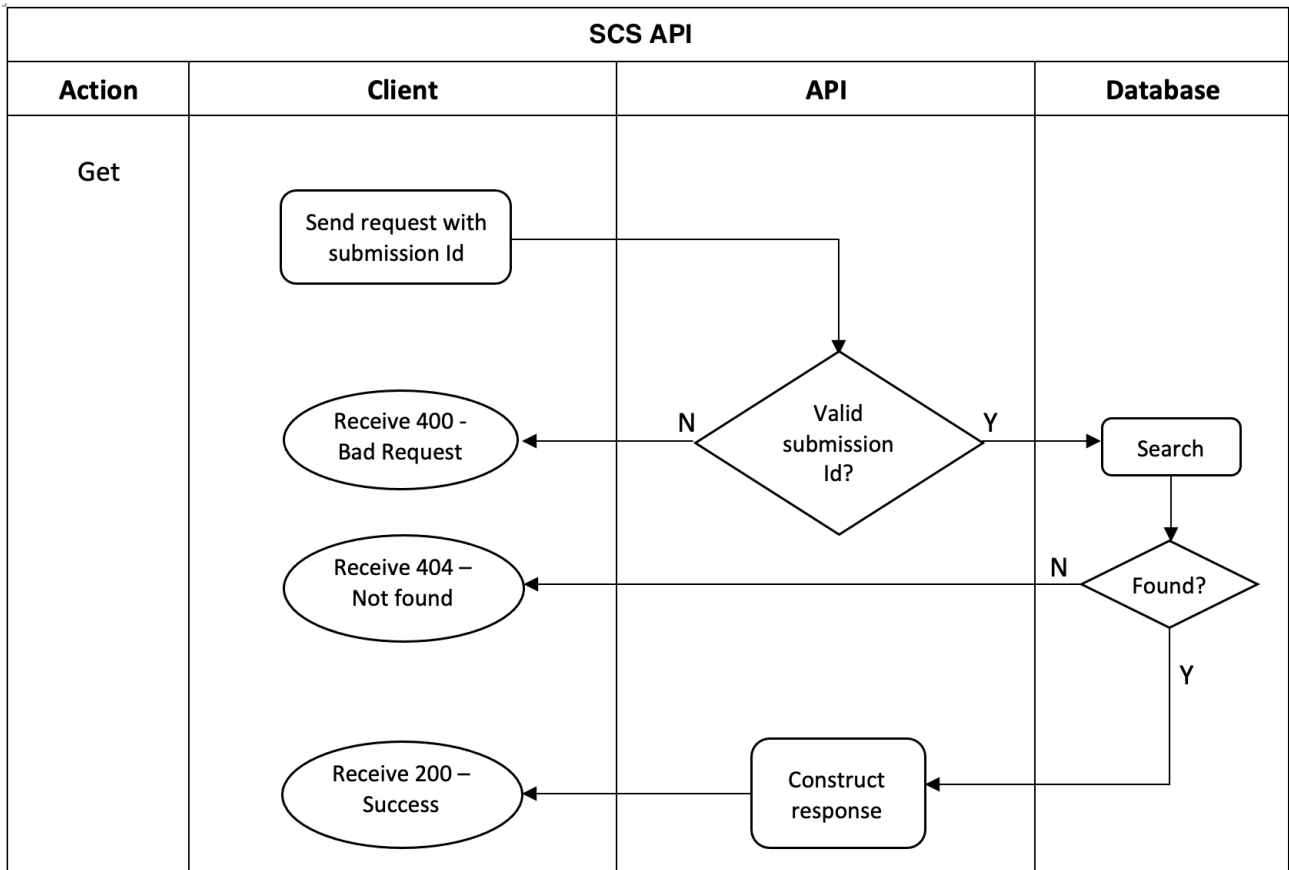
SCS API

| Action | Client | API | Database |
|---|---|---|---|
| Get | | | |

Send request with submission Id

Valid submission Id?

N

Y

Receive 400 - Bad Request

Search

Found?

N

Receive 404 – Not found

Y

Construct response

Receive 200 – Success